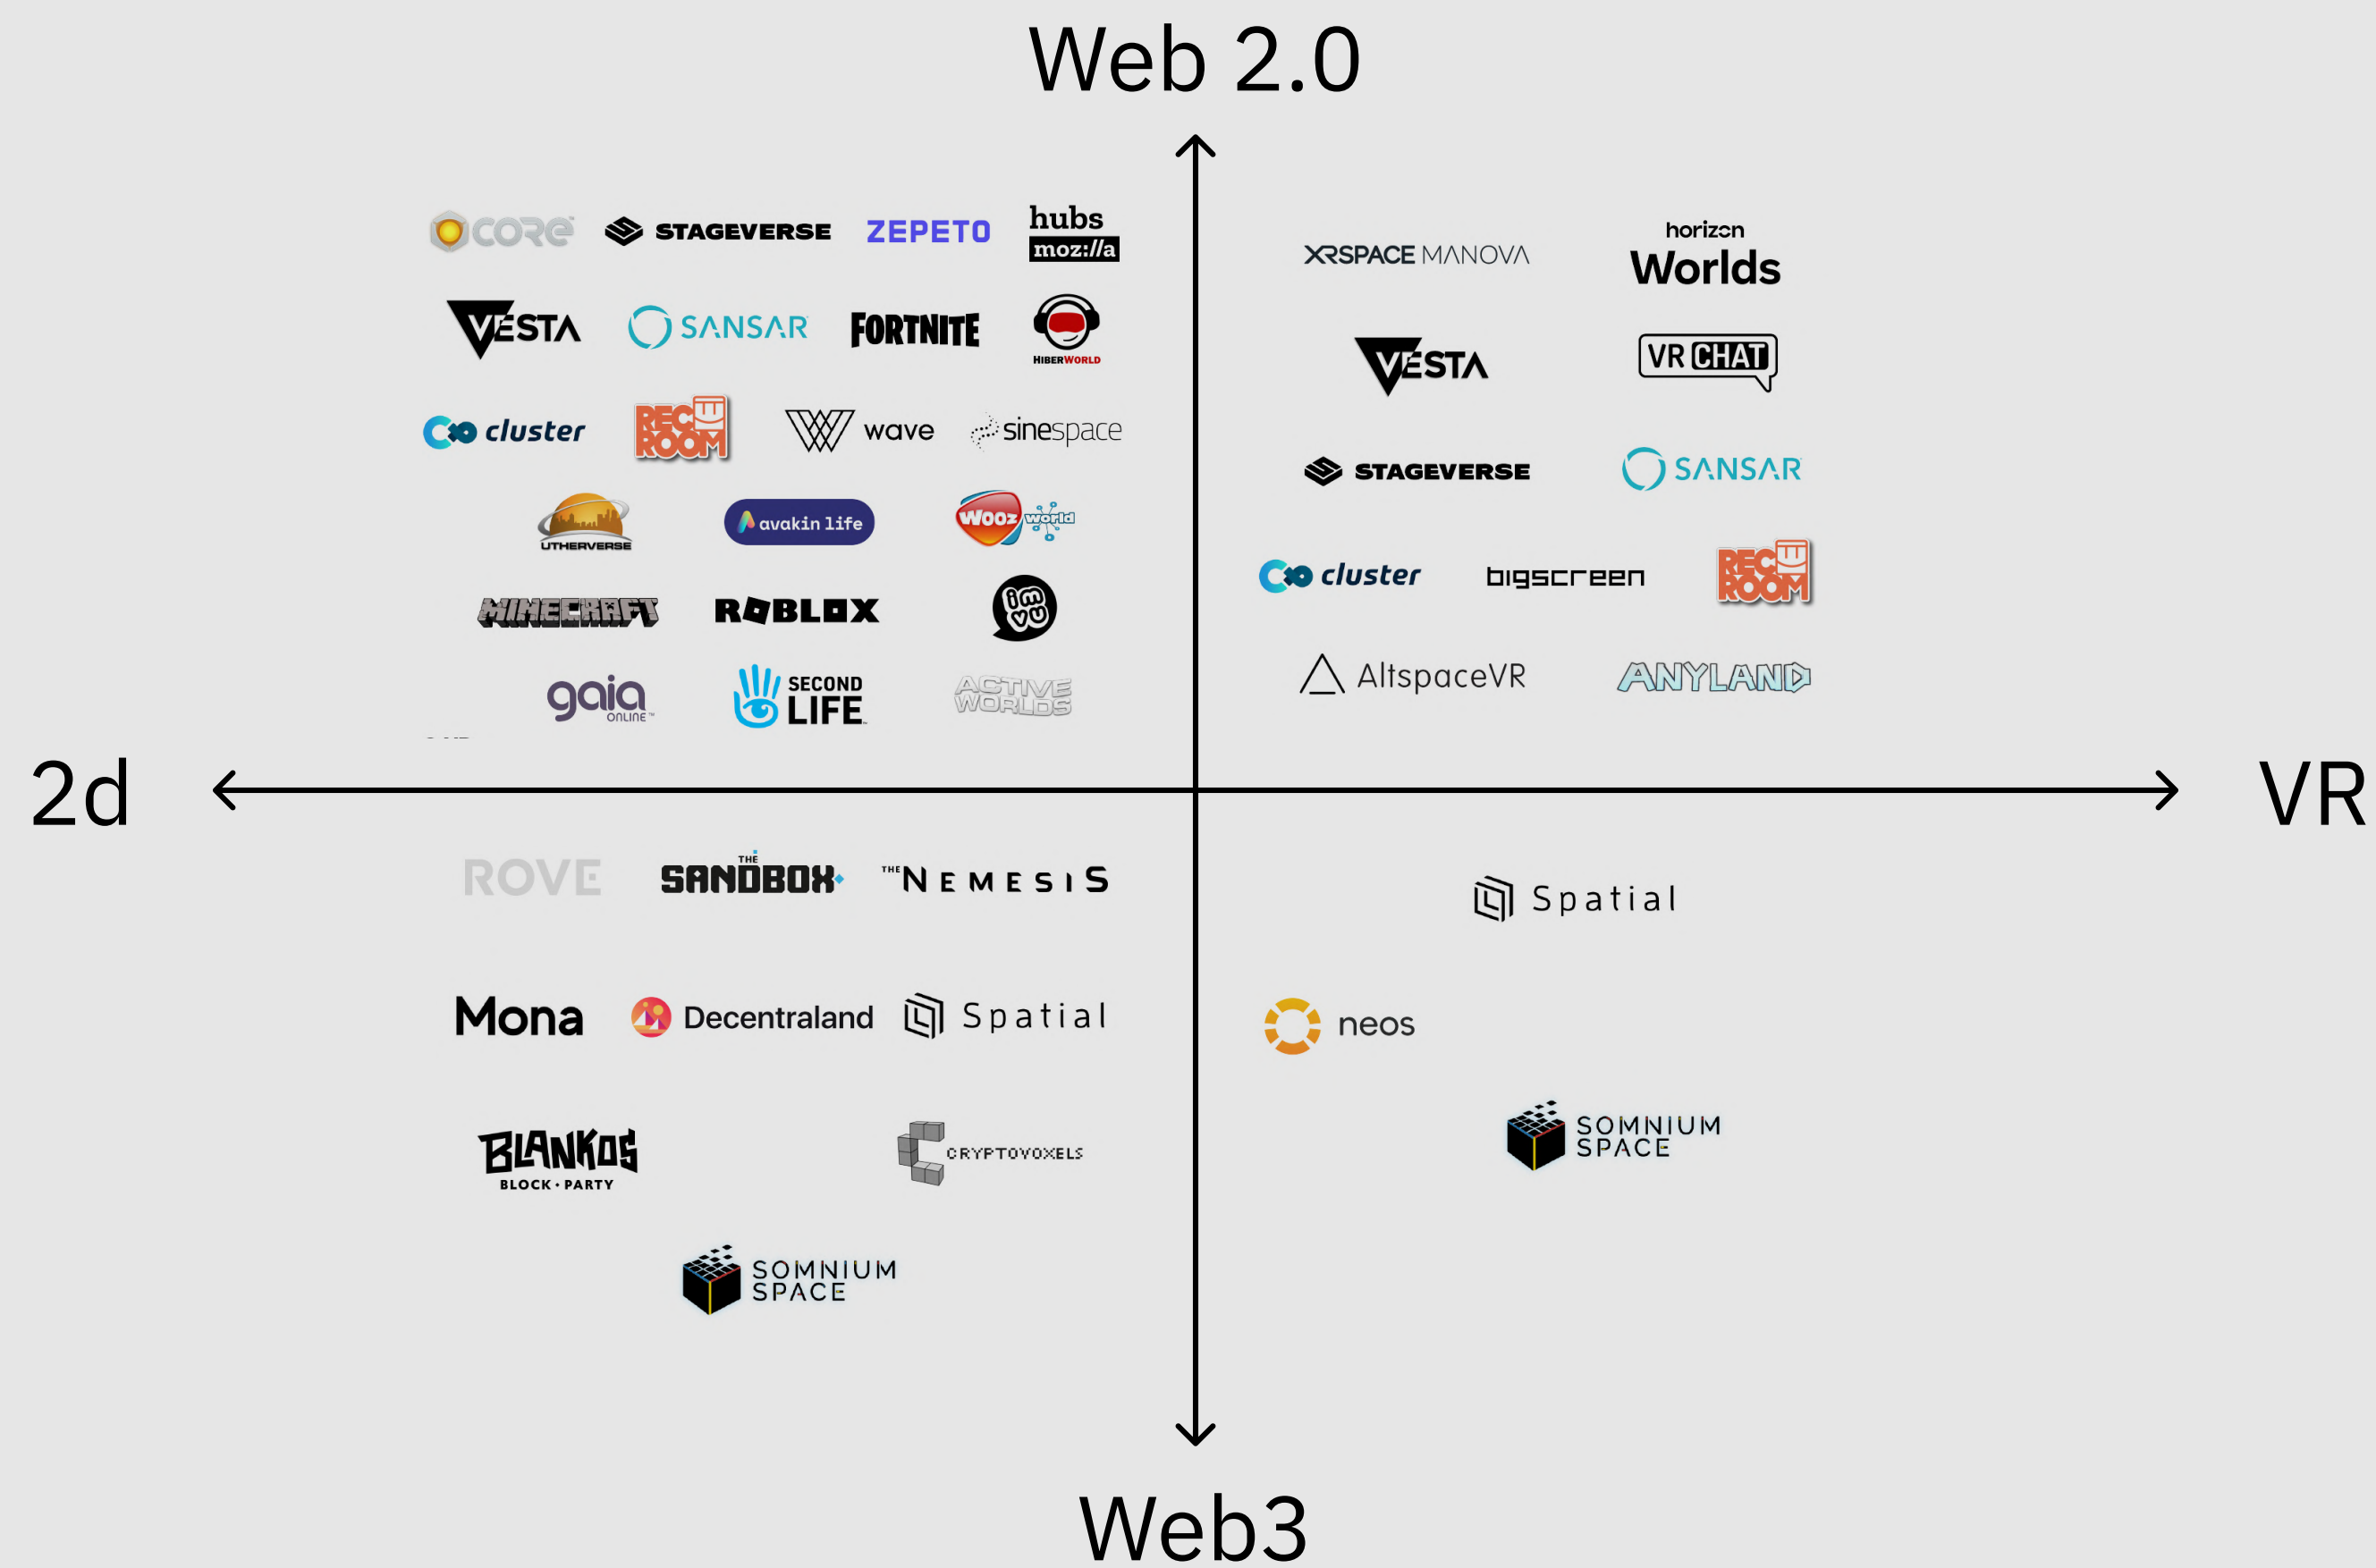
Web 2.0

core STAGEVERSE ZEPETO hubs moz://a

VESTA SANSAR FORTNITE HIBERWORLD

cluster REC ROOM wave sinespace

UTHERVERSE avakin life Wooz world

MINECRAFT ROBLOX imvu

gaia online SECOND LIFE ACTIVE WORLDS

XRSPACE MANOVA horizon Worlds

VESTA VR CHAT

STAGEVERSE SANSAR

cluster bigscreen REC ROOM

AltspaceVR ANYLAND

2d

VR

ROVE THE SANDBOX THE NEMESIS

Mona Decentraland Spatial

BLANKOS BLOCK · PARTY CRYPTOVOXELS

SOMNIUM SPACE

Spatial

neos

SOMNIUM SPACE

Web3